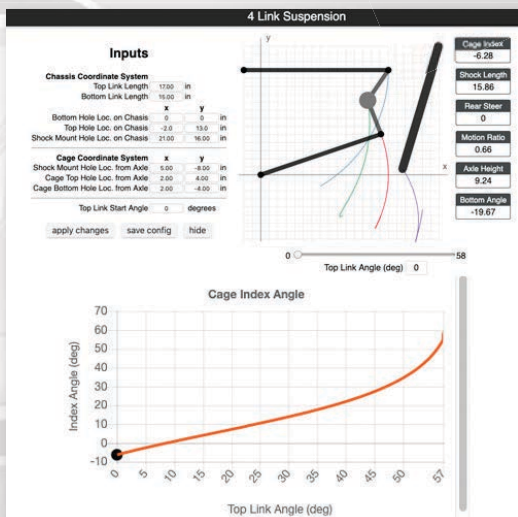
4 Link Suspension

Inputs

Chassis Coordinate System
Top Link Length 17.00 in
Bottom Link Length 15.00 in

| | x | y | |
|---|---|---|---|
| Bottom Hole Loc. on Chasis | 0 | 0 | in |
| Top Hole Loc. on Chasis | -2.0 | 13.0 | in |
| Shock Mount Hole Loc. on Chasis | 21.00 | 16.00 | in |

| Cage Coordinate System | x | y | |
|---|---|---|---|
| Shock Mount Hole Loc. from Axle | 5.00 | -8.00 | in |
| Cage Top Hole Loc. from Axle | 2.00 | 4.00 | in |
| Cage Bottom Hole Loc. from Axle | 2.00 | -8.00 | in |

Top Link Start Angle 0 degrees

apply changes save config hide

y
x

Cage Index
-6.28
Shock Length
15.86
Rear Steer
0
Motion Ratio
0.66
Axle Height
9.24
Bottom Angle
-19.67

0 58
Top Link Angle (deg) 0

Cage Index Angle

70
60
50
40
30
20
10
0
-10

Index Angle (deg)

0 5 10 15 20 25 30 35 40 45 50 57

Top Link Angle (deg)